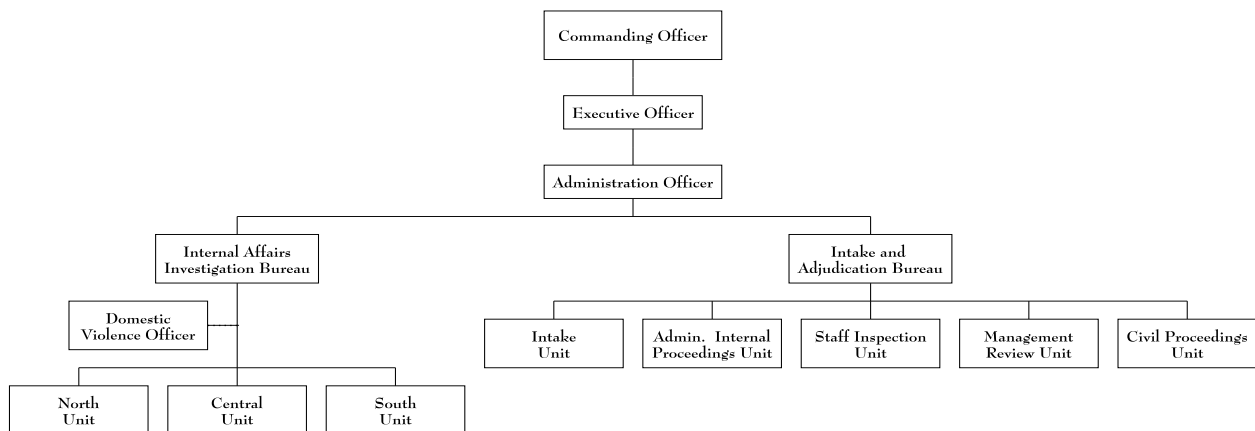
Commanding Officer

Executive Officer

Administration Officer

Internal Affairs Investigation Bureau

Intake and Adjudication Bureau

Domestic Violence Officer

Intake Unit

Admin. Internal Proceedings Unit

Staff Inspection Unit

Management Review Unit

Civil Proceedings Unit

North Unit

Central Unit

South Unit